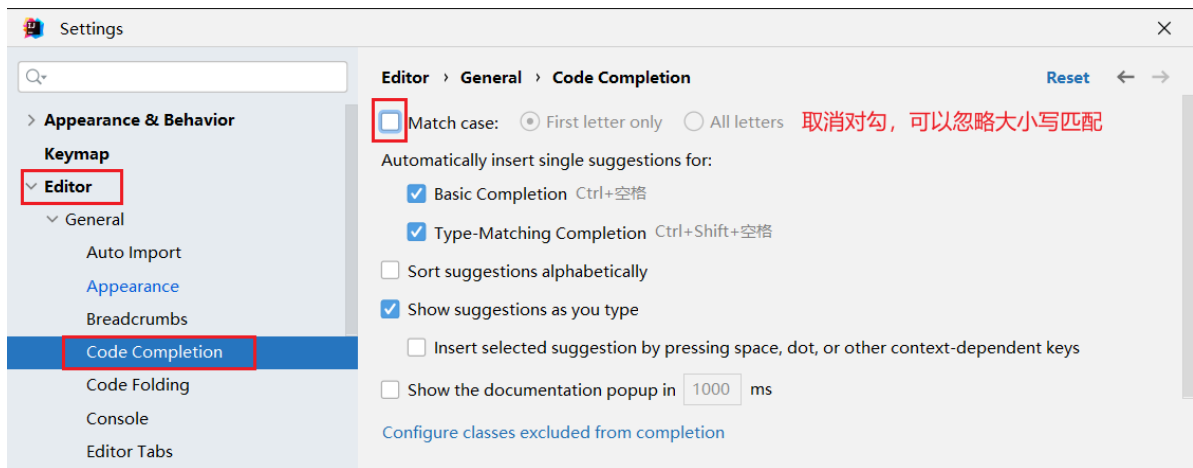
Settings

Appearance & Behavior
Keymap
Editor
General
Auto Import
Appearance
Breadcrumbs
Code Completion
Code Folding
Console
Editor Tabs

Editor › General › Code Completion
Reset

Match case: First letter only All letters 取消对勾，可以忽略大小写匹配

Automatically insert single suggestions for:

Basic Completion Ctrl+空格

Type-Matching Completion Ctrl+Shift+空格

Sort suggestions alphabetically

Show suggestions as you type

Insert selected suggestion by pressing space, dot, or other context-dependent keys

Show the documentation popup in 1000 ms

Configure classes excluded from completion